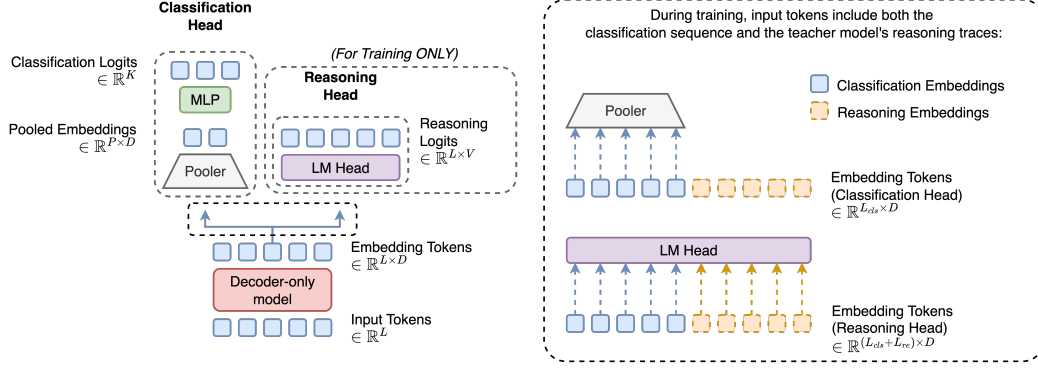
Classification Head

Classification Logits $\in \mathbb{R}^K$

MLP

Pooled Embeddings $\in \mathbb{R}^{P \times D}$

Pooler

(For Training ONLY)

Reasoning Head

Reasoning Logits $\in \mathbb{R}^{L \times V}$

LM Head

Embedding Tokens $\in \mathbb{R}^{L \times D}$

Decoder-only model

Input Tokens $\in \mathbb{R}^L$

During training, input tokens include both the classification sequence and the teacher model's reasoning traces:

Classification Embeddings

Reasoning Embeddings

Pooler

Embedding Tokens (Classification Head) $\in \mathbb{R}^{L_{cls} \times D}$

LM Head

Embedding Tokens (Reasoning Head) $\in \mathbb{R}^{(L_{cls}+L_{re}) \times D}$